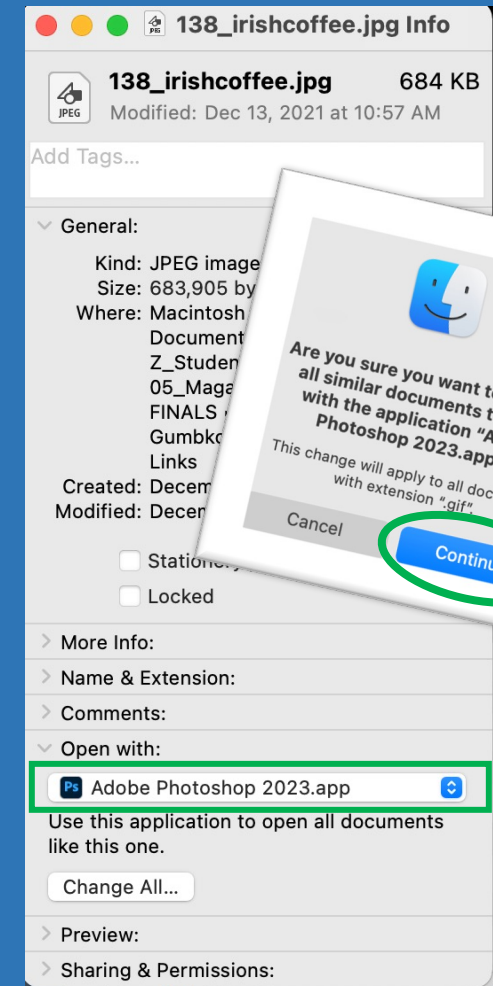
138_irishcoffee.jpg Info

JPEG

138_irishcoffee.jpg 684 KB
Modified: Dec 13, 2021 at 10:57 AM

Add Tags...

General:

Kind: JPEG image
Size: 683,905 by
Where: Macintosh
Document
Z_Studen
05_Maga
FINALS
Gumbko
Links
Created: Decem
Modified: Decem

Stationer

Locked

Are you sure you want t all similar documents t with the application "A Photoshop 2023.app

This change will apply to all doc with extension ".gif".

Cancel

Continu

More Info:

Name & Extension:

Comments:

Open with:

Ps Adobe Photoshop 2023.app

Use this application to open all documents like this one.

Change All...

Preview:

Sharing & Permissions: